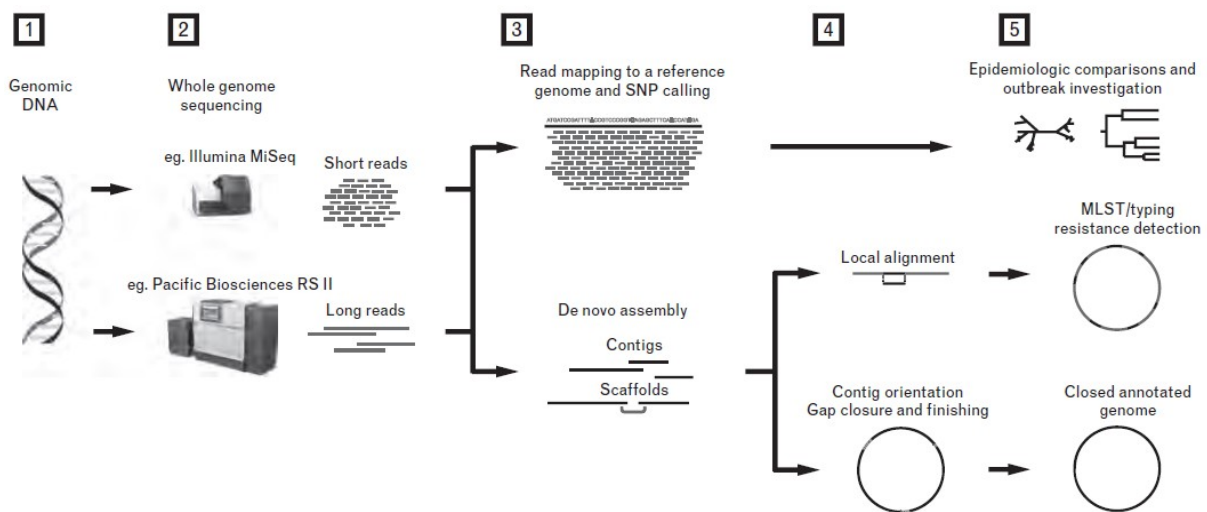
1

Genomic DNA

2

Whole genome sequencing

eg. Illumina MiSeq

Short reads

eg. Pacific Biosciences RS II

Long reads

3

Read mapping to a reference genome and SNP calling

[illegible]

De novo assembly

Contigs

Scaffolds

4

Local alignment

Contig orientation Gap closure and finishing

5

Epidemiologic comparisons and outbreak investigation

MLST/typing resistance detection

Closed annotated genome